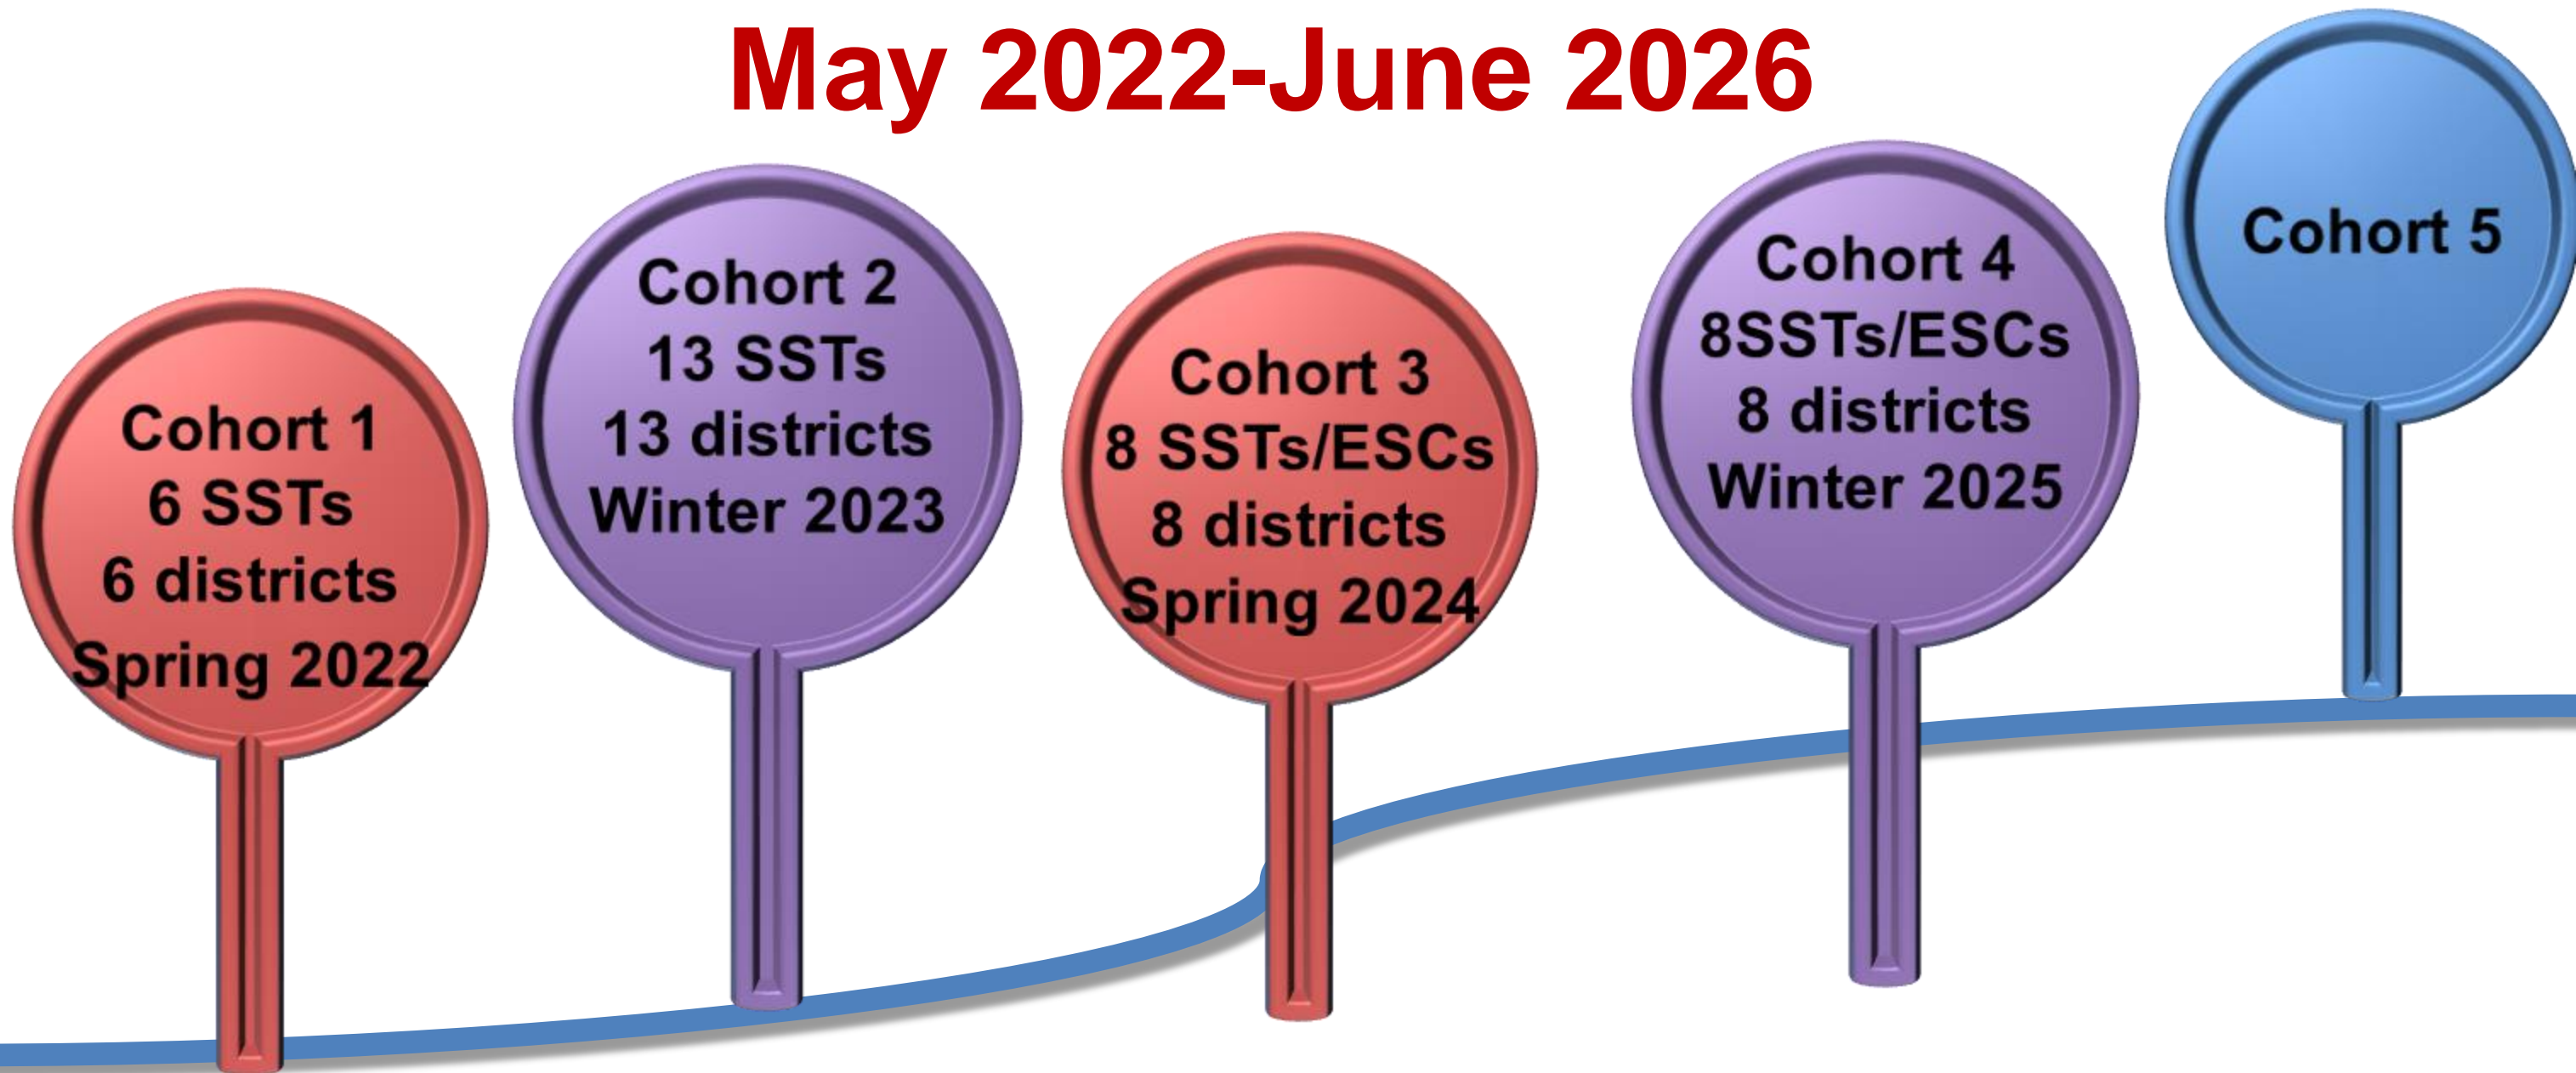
May 2022-June 2026

Cohort 1
6 SSTs
6 districts
Spring 2022

Cohort 2
13 SSTs
13 districts
Winter 2023

Cohort 3
8 SSTs/ESCs
8 districts
Spring 2024

Cohort 4
8SSTs/ESCs
8 districts
Winter 2025

Cohort 5